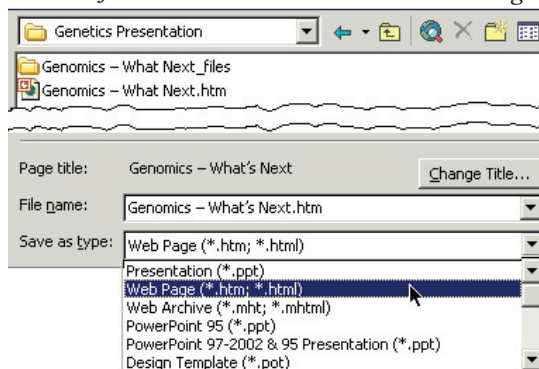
Genetics Presentation

Genomics – What Next_files
Genomics – What Next.htm

Page title: Genomics – What's Next
Change Title...

File name: Genomics – What's Next.htm

Save as type: Web Page (*.htm; *.html)

Presentation (*.ppt)
Web Page (*.htm; *.html)
Web Archive (*.mht; *.mhtml)
PowerPoint 95 (*.ppt)
PowerPoint 97-2002 & 95 Presentation (*.ppt)
Design Template (*.pot)